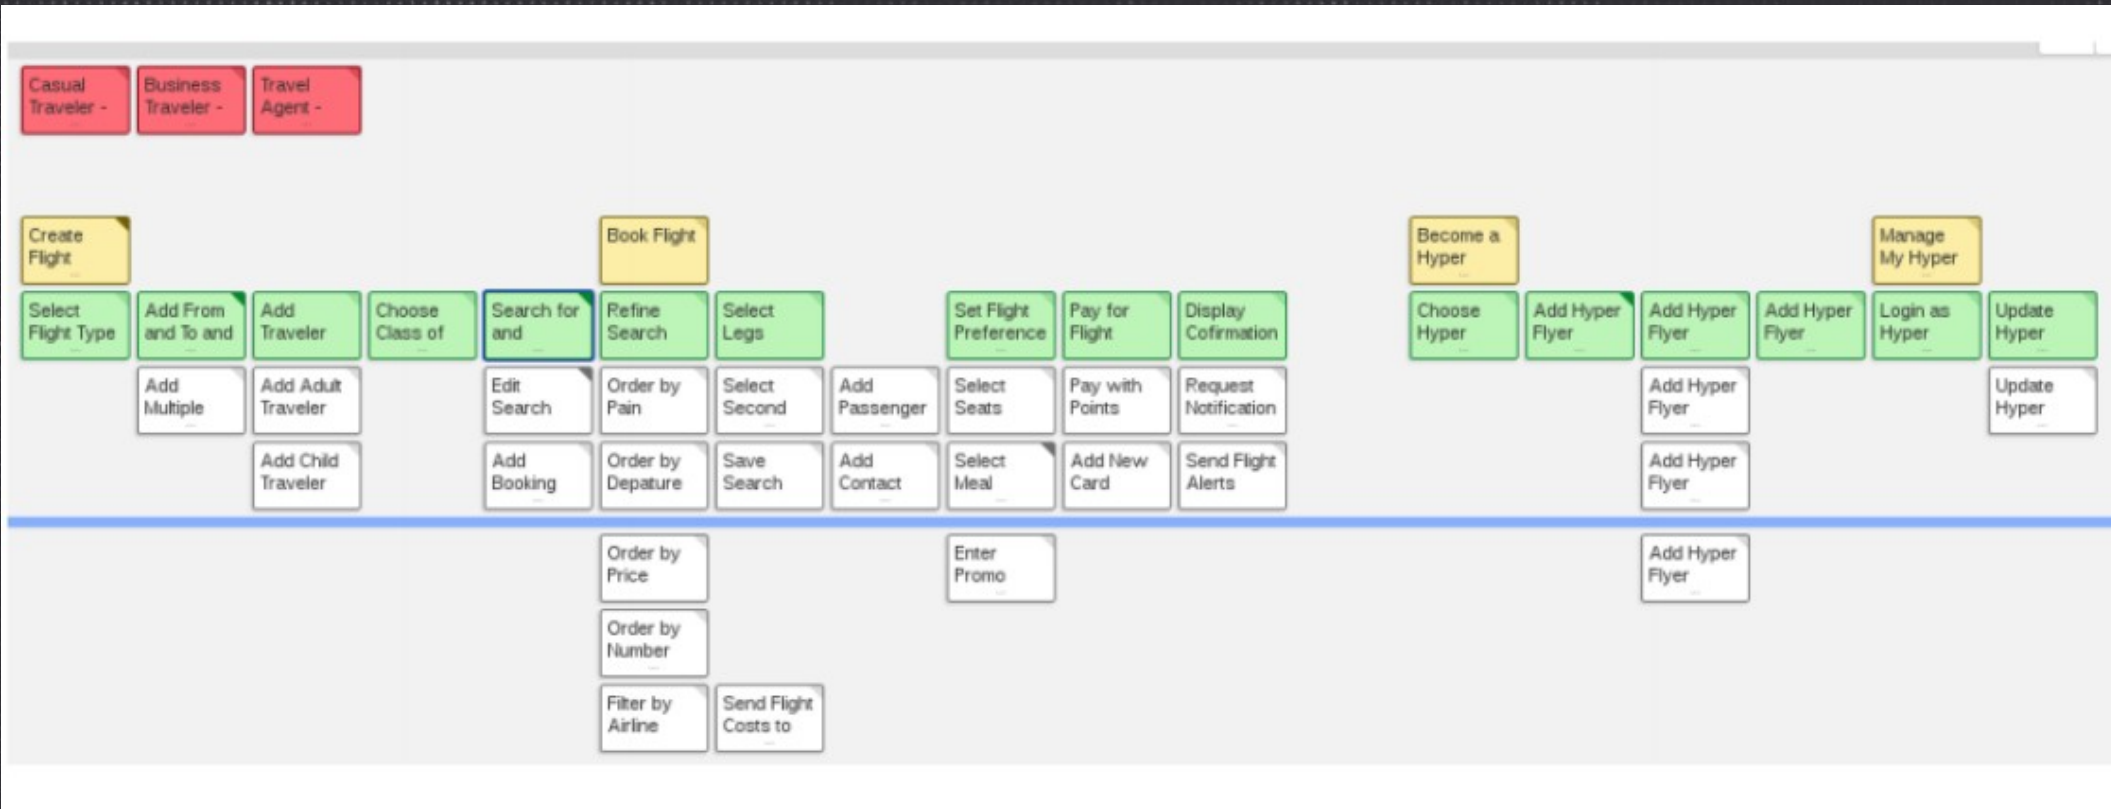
Casual Traveler -

Business Traveler -

Travel Agent -

Create Flight

Book Flight

Become a Hyper

Manage My Hyper

Select Flight Type

Add From and To and

Add Traveler

Choose Class of

Search for and

Refine Search

Select Legs

Set Flight Preference

Pay for Flight

Display Cofirmation

Choose Hyper

Add Hyper Flyer

Add Hyper Flyer

Add Hyper Flyer

Login as Hyper

Update Hyper

Add Multiple

Add Adult Traveler

Edit Search

Order by Pain

Select Second

Add Passenger

Select Seats

Pay with Points

Request Notification

Add Hyper Flyer

Update Hyper

Add Child Traveler

Add Booking

Order by Depature

Save Search

Add Contact

Select Meal

Add New Card

Send Flight Alerts

Add Hyper Flyer

Order by Price

Enter Promo

Add Hyper Flyer

Order by Number

Filter by Airline

Send Flight Costs to